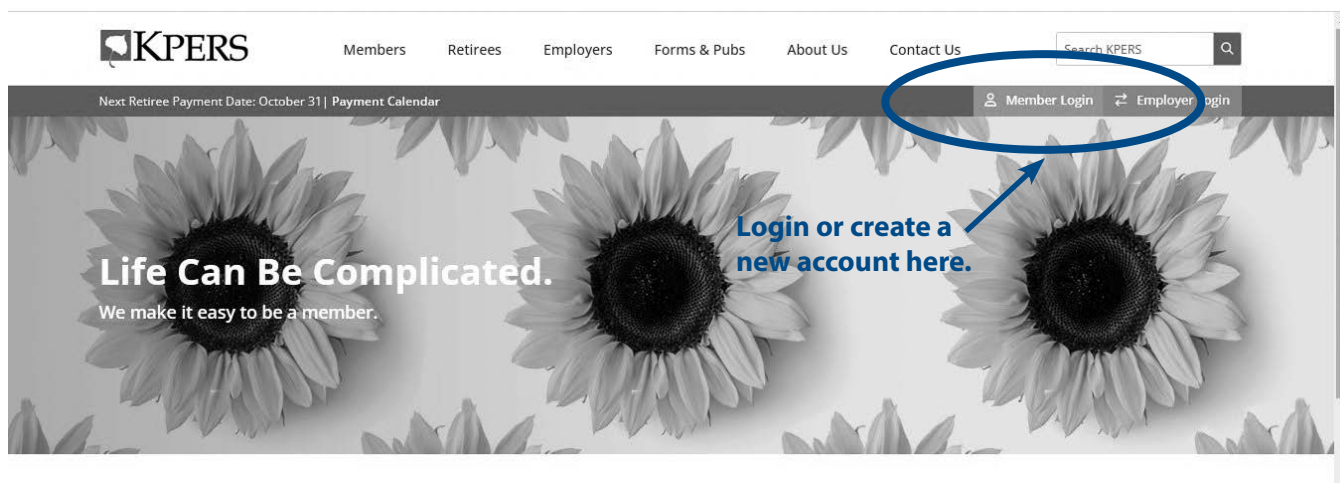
KPERS

Members Retirees Employers Forms & Pubs About Us Contact Us

Search KPERS

Next Retiree Payment Date: October 31| Payment Calendar

Member Login Employer Login

Login or create a new account here.

Life Can Be Complicated.

We make it easy to be a member.